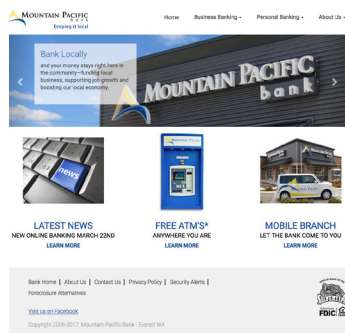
MOUNTAIN PACIFIC BANK
Keeping it local

Home | Business Banking ▾ | Personal Banking ▾ | About Us ▾

Bank Locally
and your money stays right here in the community—funding local business, supporting job growth and boosting our local economy.

MOUNTAIN PACIFIC bank

news

LATEST NEWS
NEW ONLINE BANKING MARCH 22ND
LEARN MORE

FREE ATM'S*
ANYWHERE YOU ARE
LEARN MORE

MOBILE BRANCH
LET THE BANK COME TO YOU
LEARN MORE

Bank Home | About Us | Contact Us | Privacy Policy | Security Alerts | Foreclosure Alternatives

Visit us on Facebook

Copyright 2006-2017. Mountain Pacific Bank - Everett WA

MEMBER FDIC